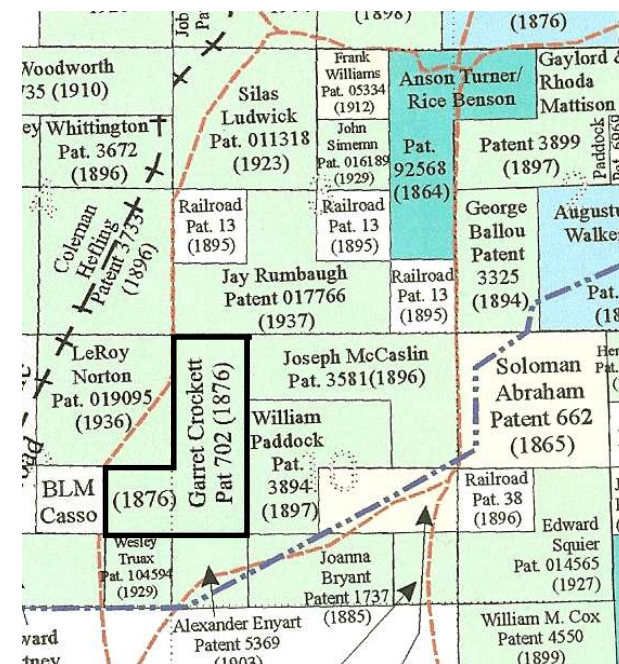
(1898)
(1876)
Job Pa
Woodworth 735 (1910)
Silas Ludwick Pat. 011318 (1923)
Frank Williams Pat. 05334 (1912)
Anson Turner/ Rice Benson
Gaylord & Rhoda Mattison
ey Whittington Pat. 3672 (1896)
John Simenn Pat. 016189 (1929)
Pat. 92568 (1864)
Patent 3899 (1897)
Paddock Pat. 5969
Coleman Hefling Patent 3735 (1896)
Railroad Pat. 13 (1895)
Railroad Pat. 13 (1895)
George Ballou Patent 3325 (1894)
August Walker
Jay Rumbaugh Patent 017766 (1937)
Railroad Pat. 13 (1895)
Pat. (1
LeRoy Norton Pat. 019095 (1936)
Garret Crockett Pat 702 (1876)
Joseph McCaslin Pat. 3581(1896)
Soloman Abraham Patent 662 (1865)
He Pat.
William Paddock Pat. 3894 (1897)
BLM Casso
(1876)
Railroad Pat. 38 (1896)
Edward Squier Pat. 014565 (1927)
Wesley Truax Pat. 104594 (1929)
Joanna Bryant Patent 1737 (1885)
Alexander Enyart Patent 5369 (1903)
William M. Cox Patent 4550 (1899)
ward tney